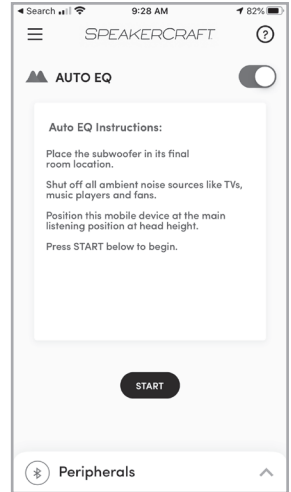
◀ Search 9:28 AM 82%

SPEAKERCRAFT

?

AUTO EQ

Auto EQ Instructions:

Place the subwoofer in its final room location.

Shut off all ambient noise sources like TVs, music players and fans.

Position this mobile device at the main listening position at head height.

Press START below to begin.

START

Peripherals